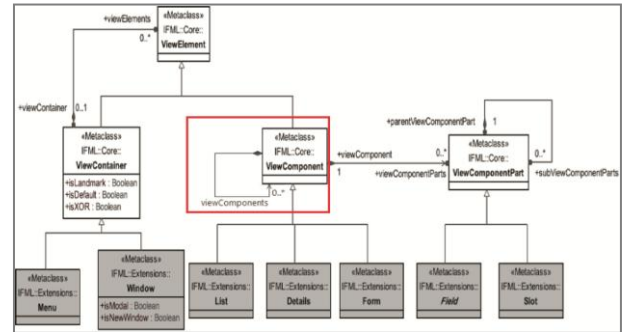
+viewElements

0..*

«Metaclass»
IFML::Core::
ViewElement

+viewContainer

0..1

«Metaclass»
IFML::Core::
ViewContainer

+isLandmark : Boolean
+isDefault : Boolean
+isXOR : Boolean

«Metaclass»
IFML::Core::
ViewComponent

viewComponents

0..*

+viewComponent

1

0..*

+viewComponentParts

+parentViewComponentPart

1

«Metaclass»
IFML::Core::
ViewComponentPart

0..*

+subViewComponentParts

«Metaclass»
IFML::Extensions::
Menu

«Metaclass»
IFML::Extensions::
Window

+isModal : Boolean
+isNewWindow : Boolean

«Metaclass»
IFML::Extensions::
List

«Metaclass»
IFML::Extensions::
Details

«Metaclass»
IFML::Extensions::
Form

«Metaclass»
IFML::Extensions::
Field

«Metaclass»
IFML::Extensions::
Slot